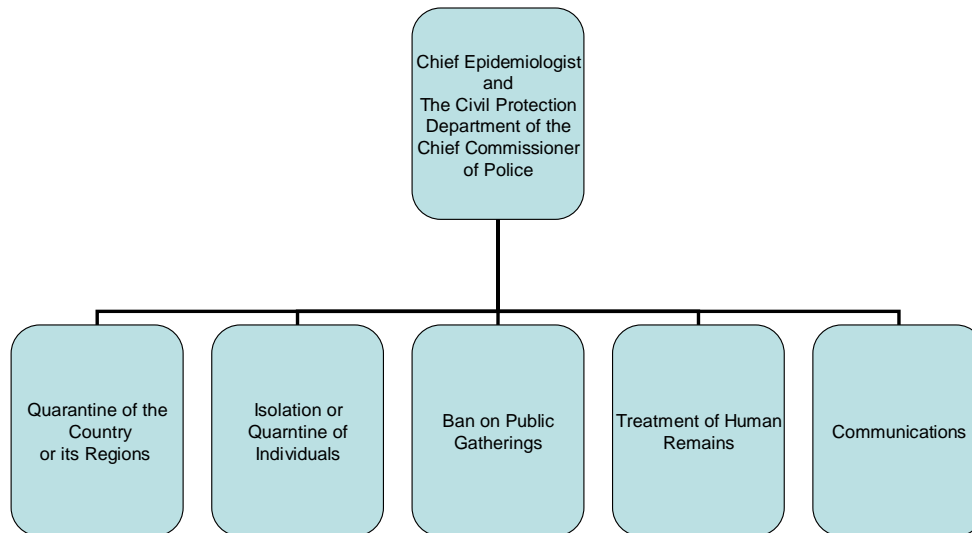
Chief Epidemiologist and The Civil Protection Department of the Chief Commissioner of Police

Quarantine of the Country or its Regions

Isolation or Quarntine of Individuals

Ban on Public Gatherings

Treatment of Human Remains

Communications